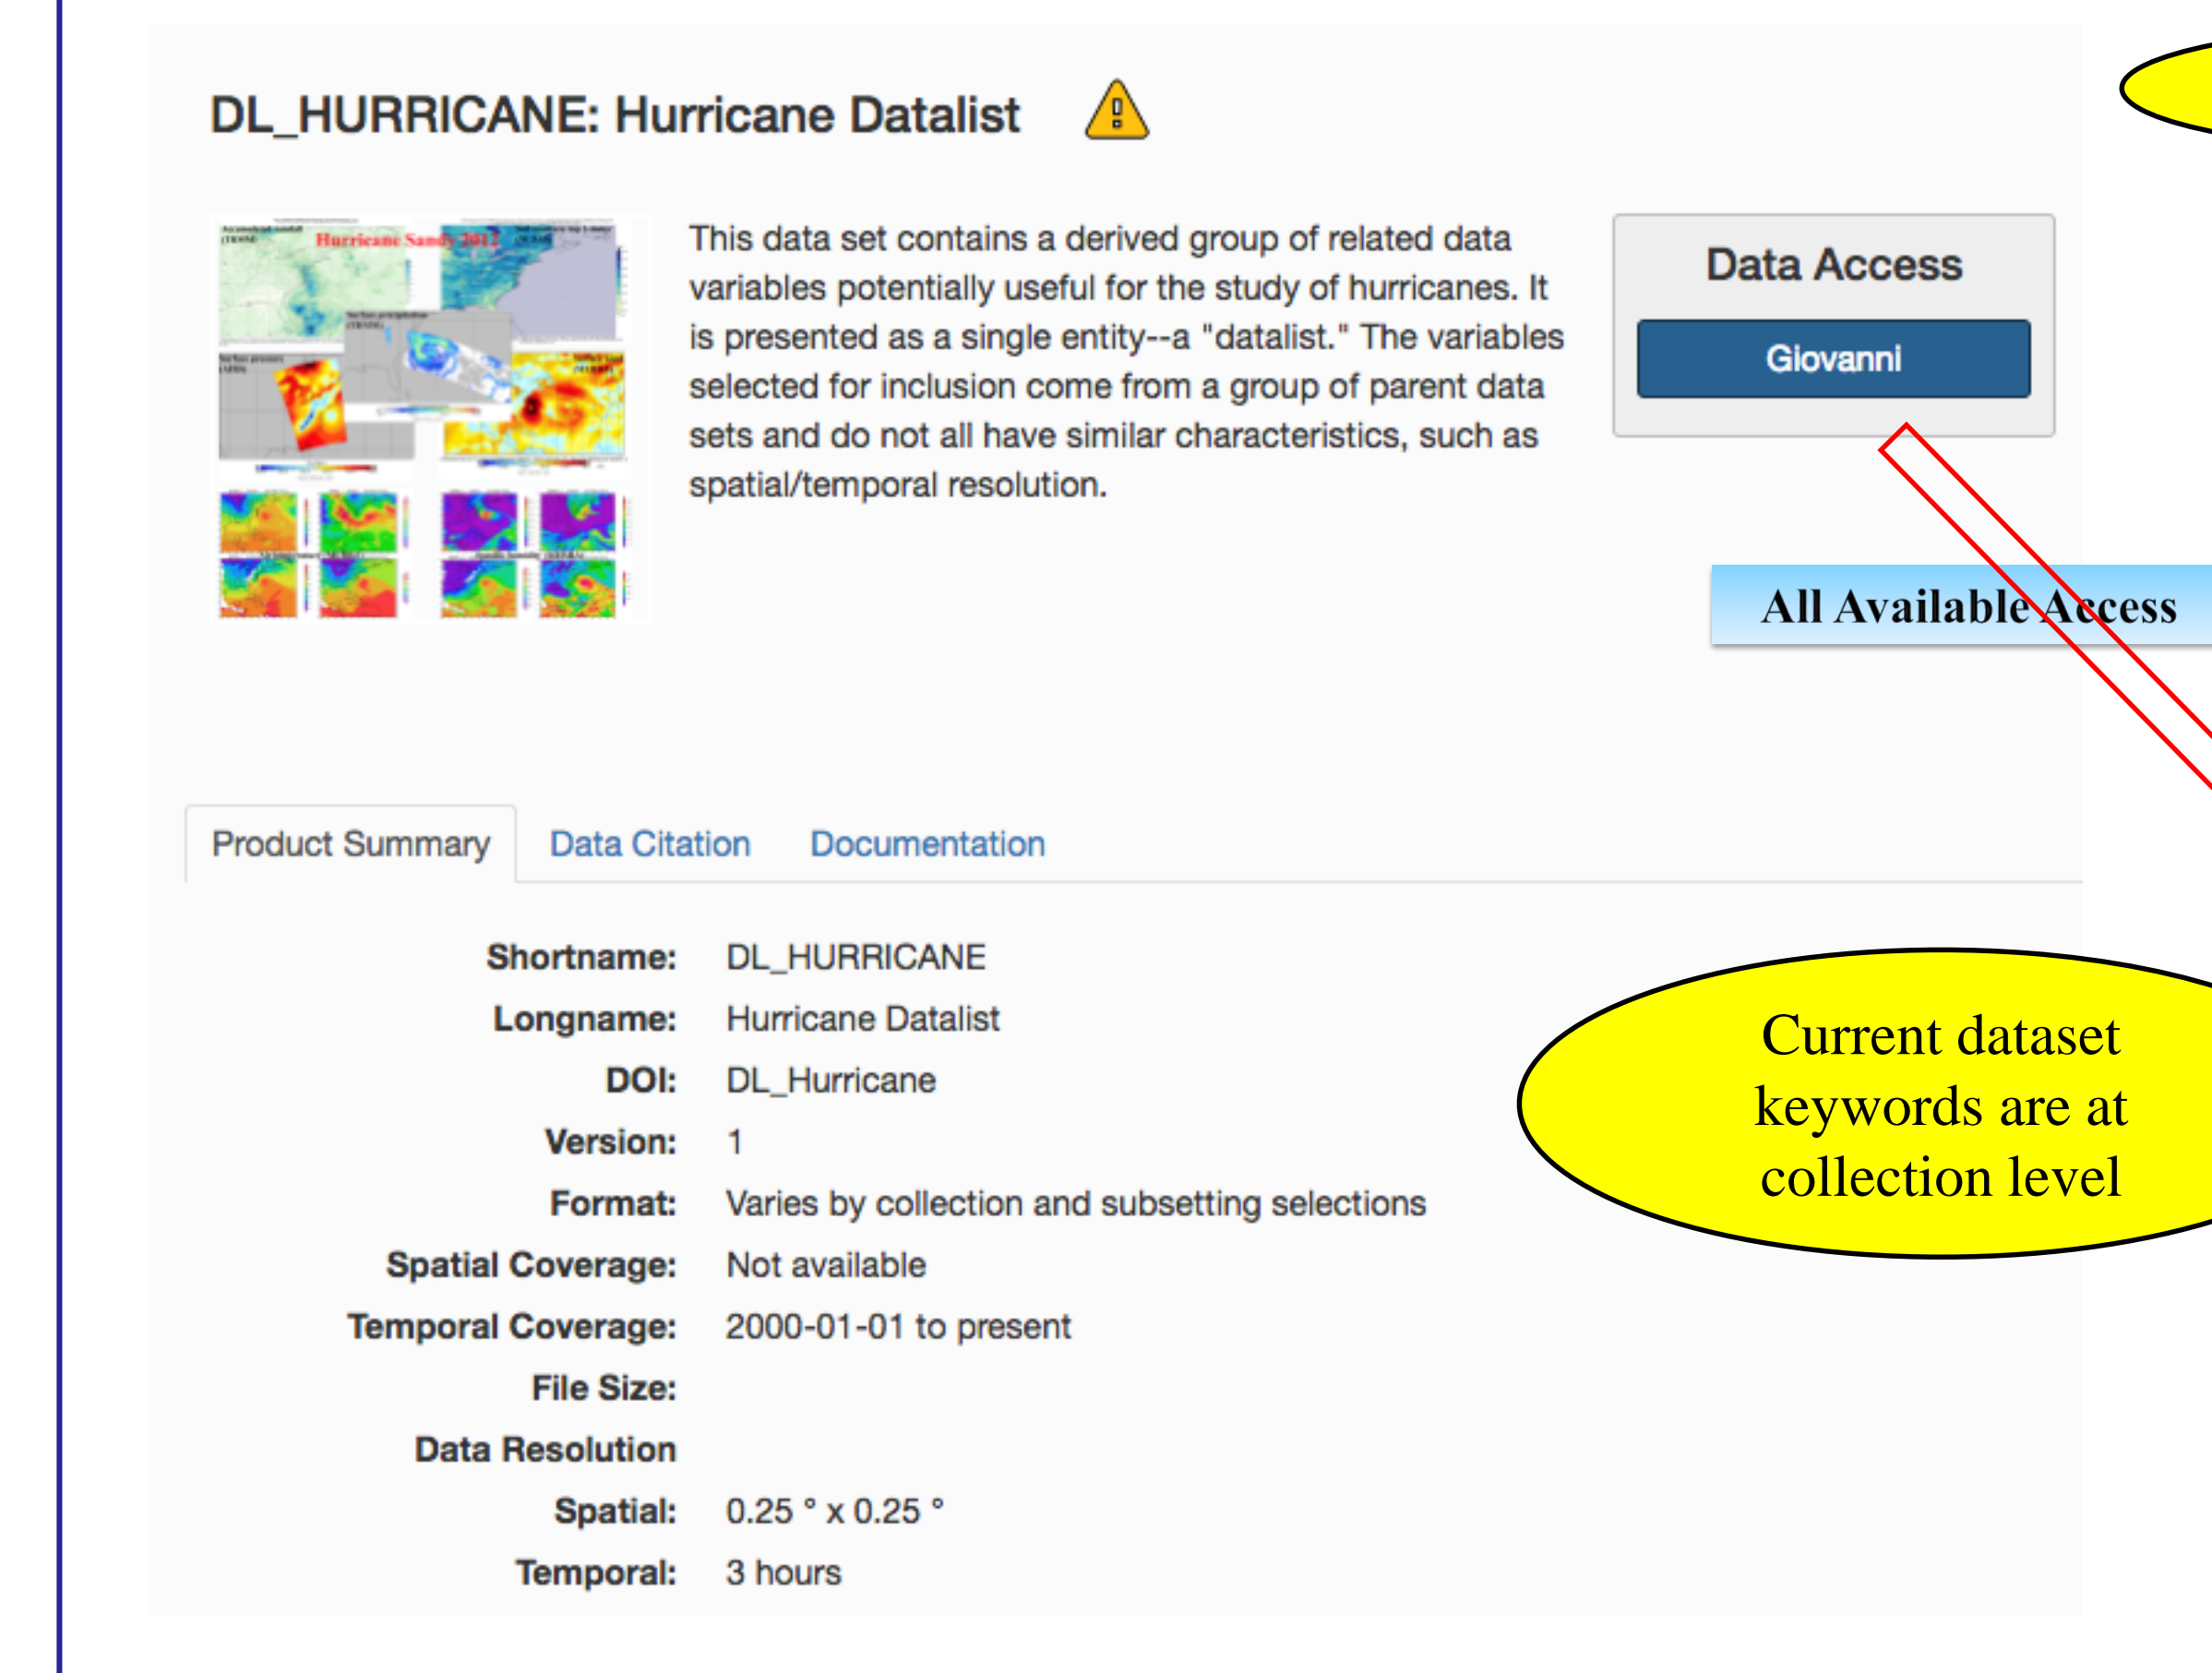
DL_HURRICANE: Hurricane Datalist

Hurricane Sandy 2012

This data set contains a derived group of related data variables potentially useful for the study of hurricanes. It is presented as a single entity--a "datalist." The variables selected for inclusion come from a group of parent data sets and do not all have similar characteristics, such as spatial/temporal resolution.

Data Access

Giovanni

All Available Access

Product Summary

Data Citation

Documentation

| | |
|---|---|
| Shortname: | DL_HURRICANE |
| Longname: | Hurricane Datalist |
| DOI: | DL_Hurricane |
| Version: | 1 |
| Format: | Varies by collection and subsetting selections |
| Spatial Coverage: | Not available |
| Temporal Coverage: | 2000-01-01 to present |
| File Size: | |
| Data Resolution | |
| Spatial: | 0.25 ° x 0.25 ° |
| Temporal: | 3 hours |

Current dataset keywords are at collection level